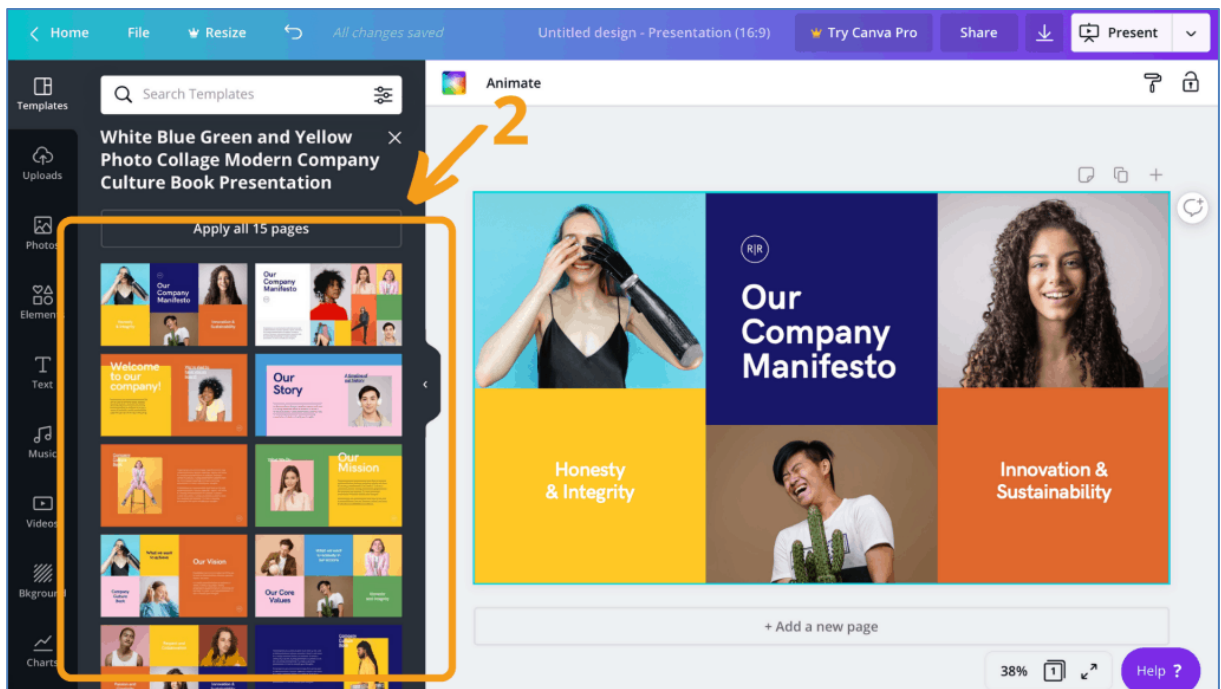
Home File Resize All changes saved Untitled design - Presentation (16:9) Try Canva Pro Share Present

Templates Uploads Photos Elements Text Music Videos Bkground Charts

Search Templates

White Blue Green and Yellow Photo Collage Modern Company Culture Book Presentation

Apply all 15 pages

2

Animate

R|R

Our Company Manifesto

Honesty & Integrity

Innovation & Sustainability

+ Add a new page

38% 1

Help ?